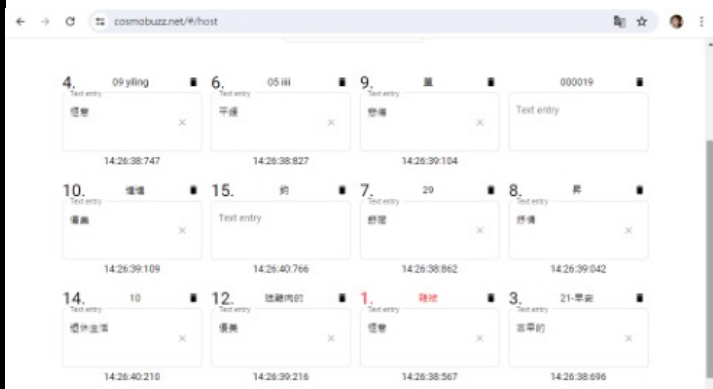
cosmobuzz.net/#/host

4. 09 yiling
Text entry
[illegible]
14:26:38:747

6. 05 iiii
Text entry
平穩
14:26:38:827

9. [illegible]
Text entry
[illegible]
14:26:39:104

000019
Text entry

10. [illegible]
Text entry
優異
14:26:39:109

15. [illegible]
Text entry
14:26:40:766

7. 29
Text entry
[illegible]
14:26:38:862

8. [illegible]
Text entry
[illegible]
14:26:39:042

14. 10
Text entry
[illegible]
14:26:40:210

12. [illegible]
Text entry
優美
14:26:39:216

1. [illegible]
Text entry
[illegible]
14:26:38:567

3. 21-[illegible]
Text entry
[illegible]
14:26:38:696